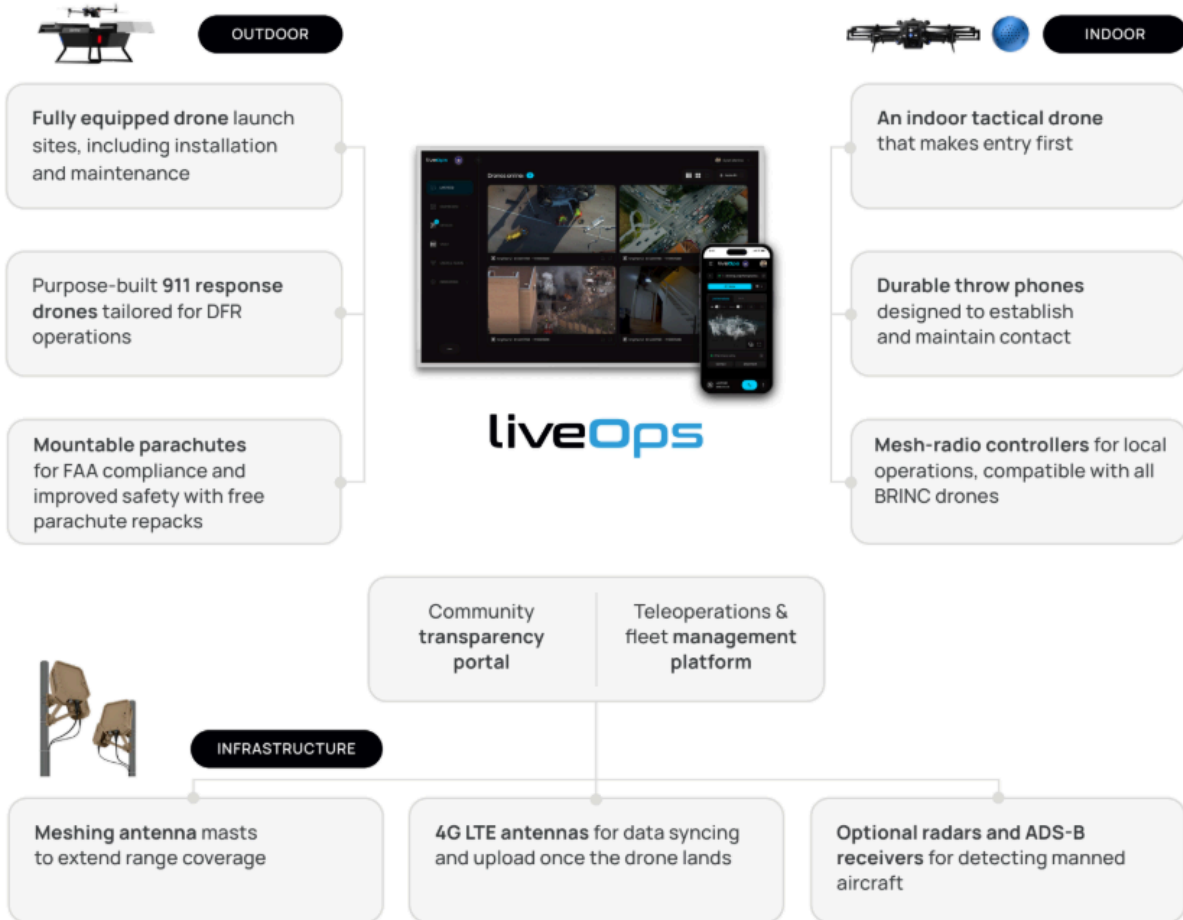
OUTDOOR

INDOOR

Fully equipped drone launch sites, including installation and maintenance

Purpose-built 911 response drones tailored for DFR operations

Mountable parachutes for FAA compliance and improved safety with free parachute repacks

An indoor tactical drone that makes entry first

Durable throw phones designed to establish and maintain contact

Mesh-radio controllers for local operations, compatible with all BRINC drones

liveOps

Community transparency portal

Teleoperations & fleet management platform

INFRASTRUCTURE

Meshing antenna masts to extend range coverage

4G LTE antennas for data syncing and upload once the drone lands

Optional radars and ADS-B receivers for detecting manned aircraft